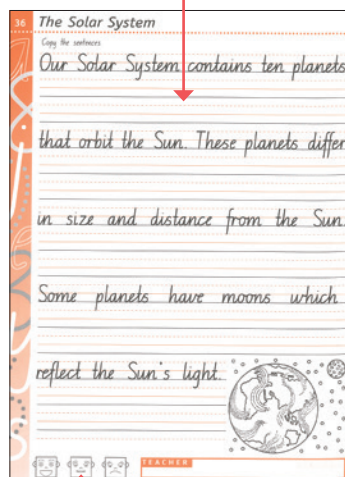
36 The Solar System

Copy the sentences

Our Solar System contains ten planets

that orbit the Sun. These planets differ

in size and distance from the Sun.

Some planets have moons which

reflect the Sun's light.

TEACHER